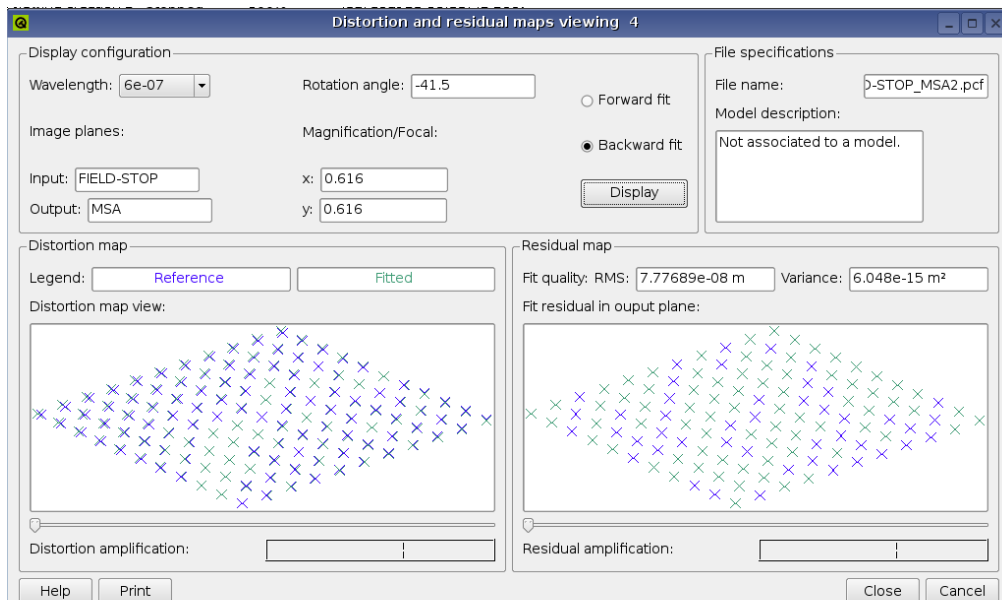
Distortion and residual maps viewing 4

Display configuration

Wavelength: 6e-07

Rotation angle: -41.5

Forward fit

Backward fit

Image planes:

Magnification/Focal:

Input: FIELD-STOP

x: 0.616

Output: MSA

y: 0.616

Display

File specifications

File name: )-STOP_MSA2.pcf

Model description:

Not associated to a model.

Distortion map

Legend: Reference Fitted

Distortion map view:

Distortion amplification:

Residual map

Fit quality: RMS: 7.77689e-08 m Variance: 6.048e-15 m²

Fit residual in ouput plane:

Residual amplification:

Help Print Close Cancel